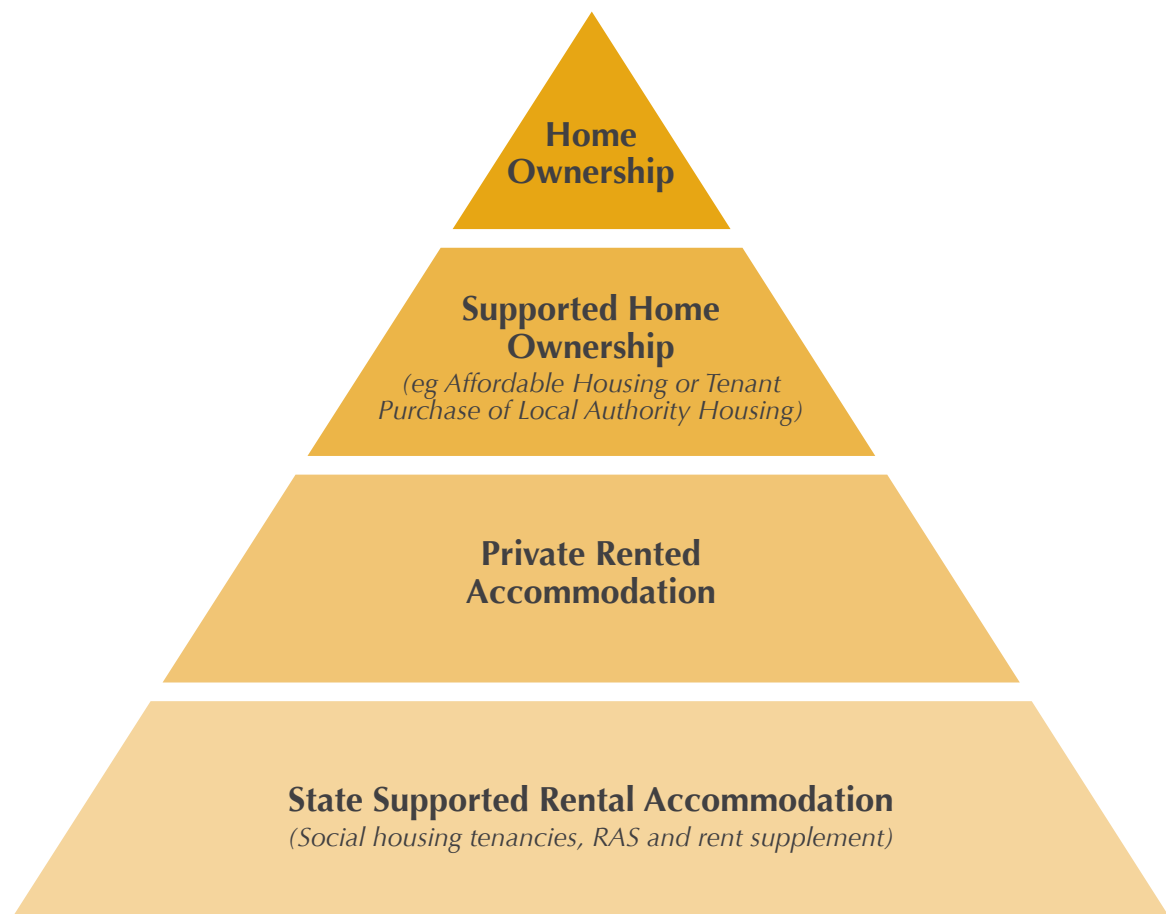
Home Ownership

Supported Home Ownership
(eg Affordable Housing or Tenant Purchase of Local Authority Housing)

Private Rented Accommodation

State Supported Rental Accommodation
(Social housing tenancies, RAS and rent supplement)